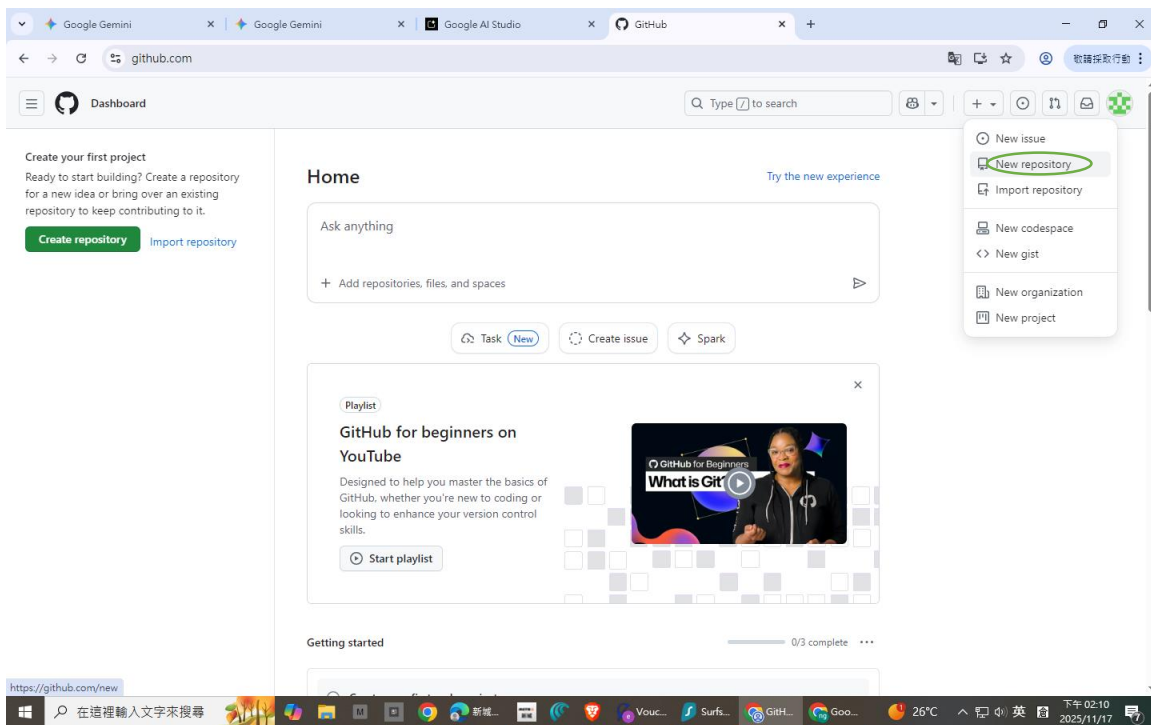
Google Gemini
Google Gemini
Google AI Studio
GitHub
github.com
敬請採取行動
Dashboard
Type / to search
New issue
New repository
Import repository
New codespace
New gist
New organization
New project

Create your first project
Ready to start building? Create a repository for a new idea or bring over an existing repository to keep contributing to it.
Create repository
Import repository

Home
Try the new experience
Ask anything
+ Add repositories, files, and spaces
Task New
Create issue
Spark

Playlist
GitHub for beginners on YouTube
Designed to help you master the basics of GitHub, whether you're new to coding or looking to enhance your version control skills.
Start playlist
GitHub for Beginners
What is Git?

Getting started
0/3 complete

https://github.com/new
在這裡輸入文字來搜尋
新城...
Vouc...
Surfs...
GitH...
Goo...
26°C
英
下午 02:10
2025/11/17